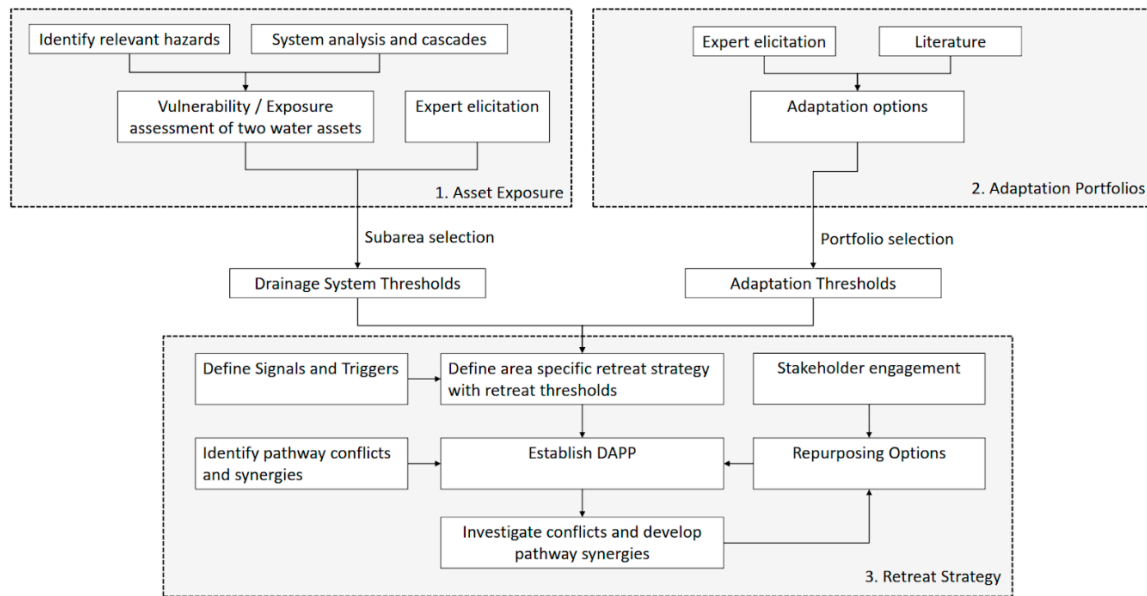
Identify relevant hazards

System analysis and cascades

Vulnerability / Exposure assessment of two water assets

Expert elicitation

1. Asset Exposure

Expert elicitation

Literature

Adaptation options

2. Adaptation Portfolios

Subarea selection

Portfolio selection

Drainage System Thresholds

Adaptation Thresholds

Define Signals and Triggers

Define area specific retreat strategy with retreat thresholds

Stakeholder engagement

Identify pathway conflicts and synergies

Establish DAPP

Repurposing Options

Investigate conflicts and develop pathway synergies

3. Retreat Strategy